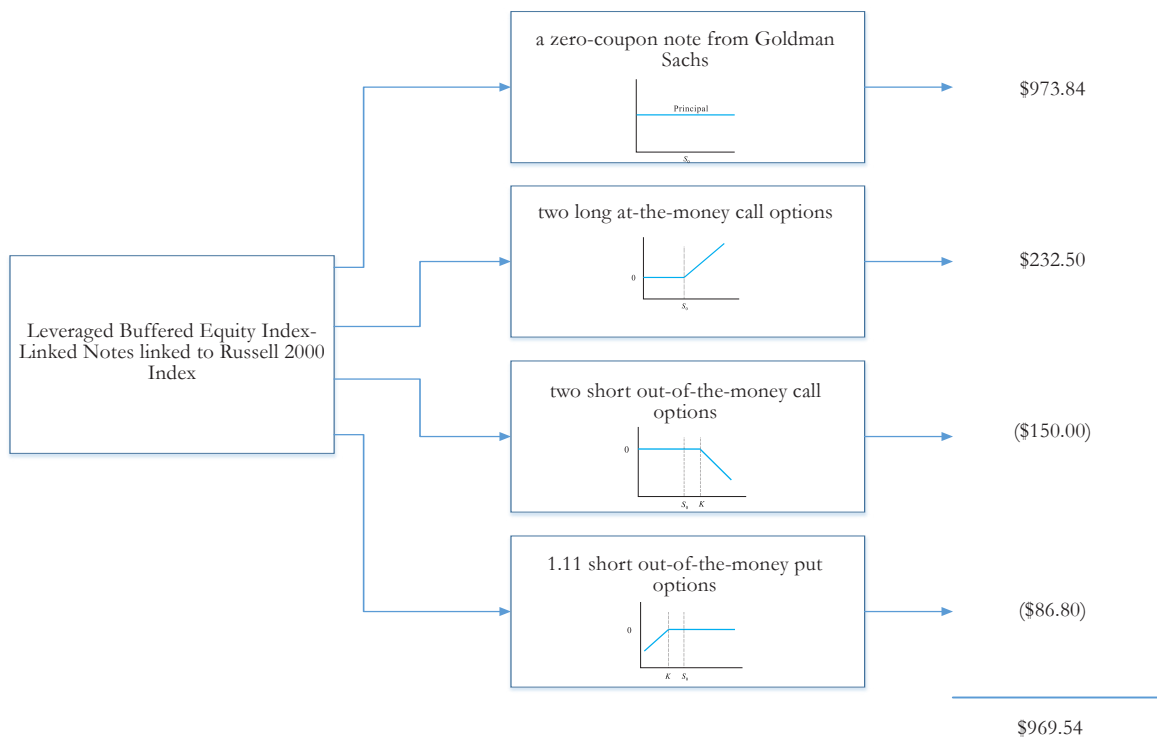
Leveraged Buffered Equity Index-Linked Notes linked to Russell 2000 Index

a zero-coupon note from Goldman Sachs

Principal

$S_T$

$973.84

two long at-the-money call options

0

$S_0$

$232.50

two short out-of-the-money call options

0

$S_0$ $K$

($150.00)

1.11 short out-of-the-money put options

0

$K$ $S_0$

($86.80)

$969.54